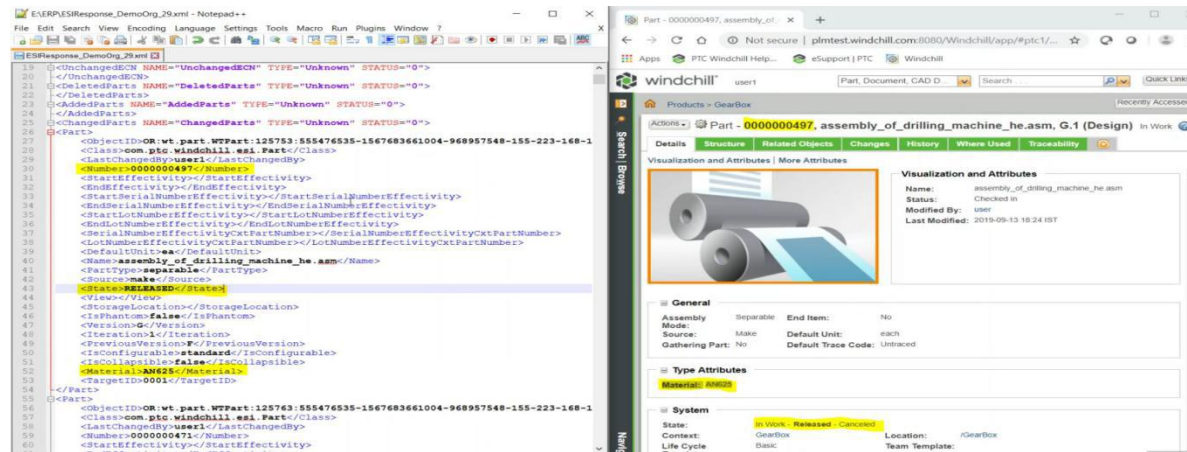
E:\ERP\ESIResponse_DemoOrg_29.xml - Notepad++

File Edit Search View Encoding Language Settings Tools Macro Run Plugins Window ?

ESIResponse_DemoOrg_29.xml

19 <UnchangedECN NAME="UnchangedECN" TYPE="Unknown" STATUS="0">
20 </UnchangedECN>
21 <DeletedParts NAME="DeletedParts" TYPE="Unknown" STATUS="0">
22 </DeletedParts>
23 <AddedParts NAME="AddedParts" TYPE="Unknown" STATUS="0">
24 </AddedParts>
25 <ChangedParts NAME="ChangedParts" TYPE="Unknown" STATUS="0">
26 <Part>
27 <ObjectID>OR:wt.part.WTPart:125753:555476535-1567683661004-968957548-155-223-168-1
28 <Class>com.ptc.windchill.esi.Part</Class>
29 <LastChangedBy>user1</LastChangedBy>
30 <Number>0000000497</Number>
31 <StartEffectivity></StartEffectivity>
32 <EndEffectivity></EndEffectivity>
33 <StartSerialNumberEffectivity></StartSerialNumberEffectivity>
34 <EndSerialNumberEffectivity></EndSerialNumberEffectivity>
35 <StartLotNumberEffectivity></StartLotNumberEffectivity>
36 <EndLotNumberEffectivity></EndLotNumberEffectivity>
37 <SerialNumberEffectivityCxtPartNumber></SerialNumberEffectivityCxtPartNumber>
38 <LotNumberEffectivityCxtPartNumber></LotNumberEffectivityCxtPartNumber>
39 <DefaultUnit>ea</DefaultUnit>
40 <Name>assembly_of_drilling_machine_he.asm</Name>
41 <PartType>separable</PartType>
42 <Source>make</Source>
43 <State>RELEASED</State>
44 <View></View>
45 <StorageLocation></StorageLocation>
46 <IsPhantom>false</IsPhantom>
47 <Version>G</Version>
48 <Iteration>1</Iteration>
49 <PreviousVersion>F</PreviousVersion>
50 <IsConfigurable>standard</IsConfigurable>
51 <IsCollapsible>false</IsCollapsible>
52 <Material>AN625</Material>
53 <TargetID>0001</TargetID>
54 </Part>
55 <Part>
56 <ObjectID>OR:wt.part.WTPart:125763:555476535-1567683661004-968957548-155-223-168-1
57 <Class>com.ptc.windchill.esi.Part</Class>
58 <LastChangedBy>user1</LastChangedBy>
59 <Number>0000000471</Number>
60 <StartEffectivity></StartEffectivity>

Part - 0000000497, assembly_of... ×

Not secure | plmtest.windchill.com:8080/Windchill/app/#ptc1/...

Apps PTC Windchill Help... eSupport | PTC Windchill

windchill user1 Part, Document, CAD D... Search... Quick Links

Products > GearBox Recently Accessed

Search Browse

Actions Part - 0000000497, assembly_of_drilling_machine_he.asm, G.1 (Design) In Work

Details Structure Related Objects Changes History Where Used Traceability

Visualization and Attributes | More Attributes

Visualization and Attributes
Name: assembly_of_drilling_machine_he.asm
Status: Checked in
Modified By: user
Last Modified: 2019-09-13 16:24 IST

General
Assembly Mode: Separable End Item: No
Source: Make Default Unit: each
Gathering Part: No Default Trace Code: Untraced

Type Attributes
Material: AN625

System
State: In Work - Released - Canceled
Context: GearBox Location: /GearBox
Life Cycle Basic Team Template: